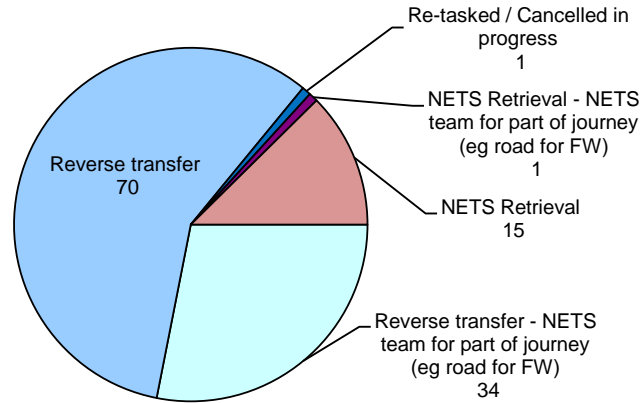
Re-tasked / Cancelled in progress
1

NETS Retrieval - NETS team for part of journey (eg road for FW)
1

NETS Retrieval
15

Reverse transfer - NETS team for part of journey (eg road for FW)
34

Reverse transfer
70